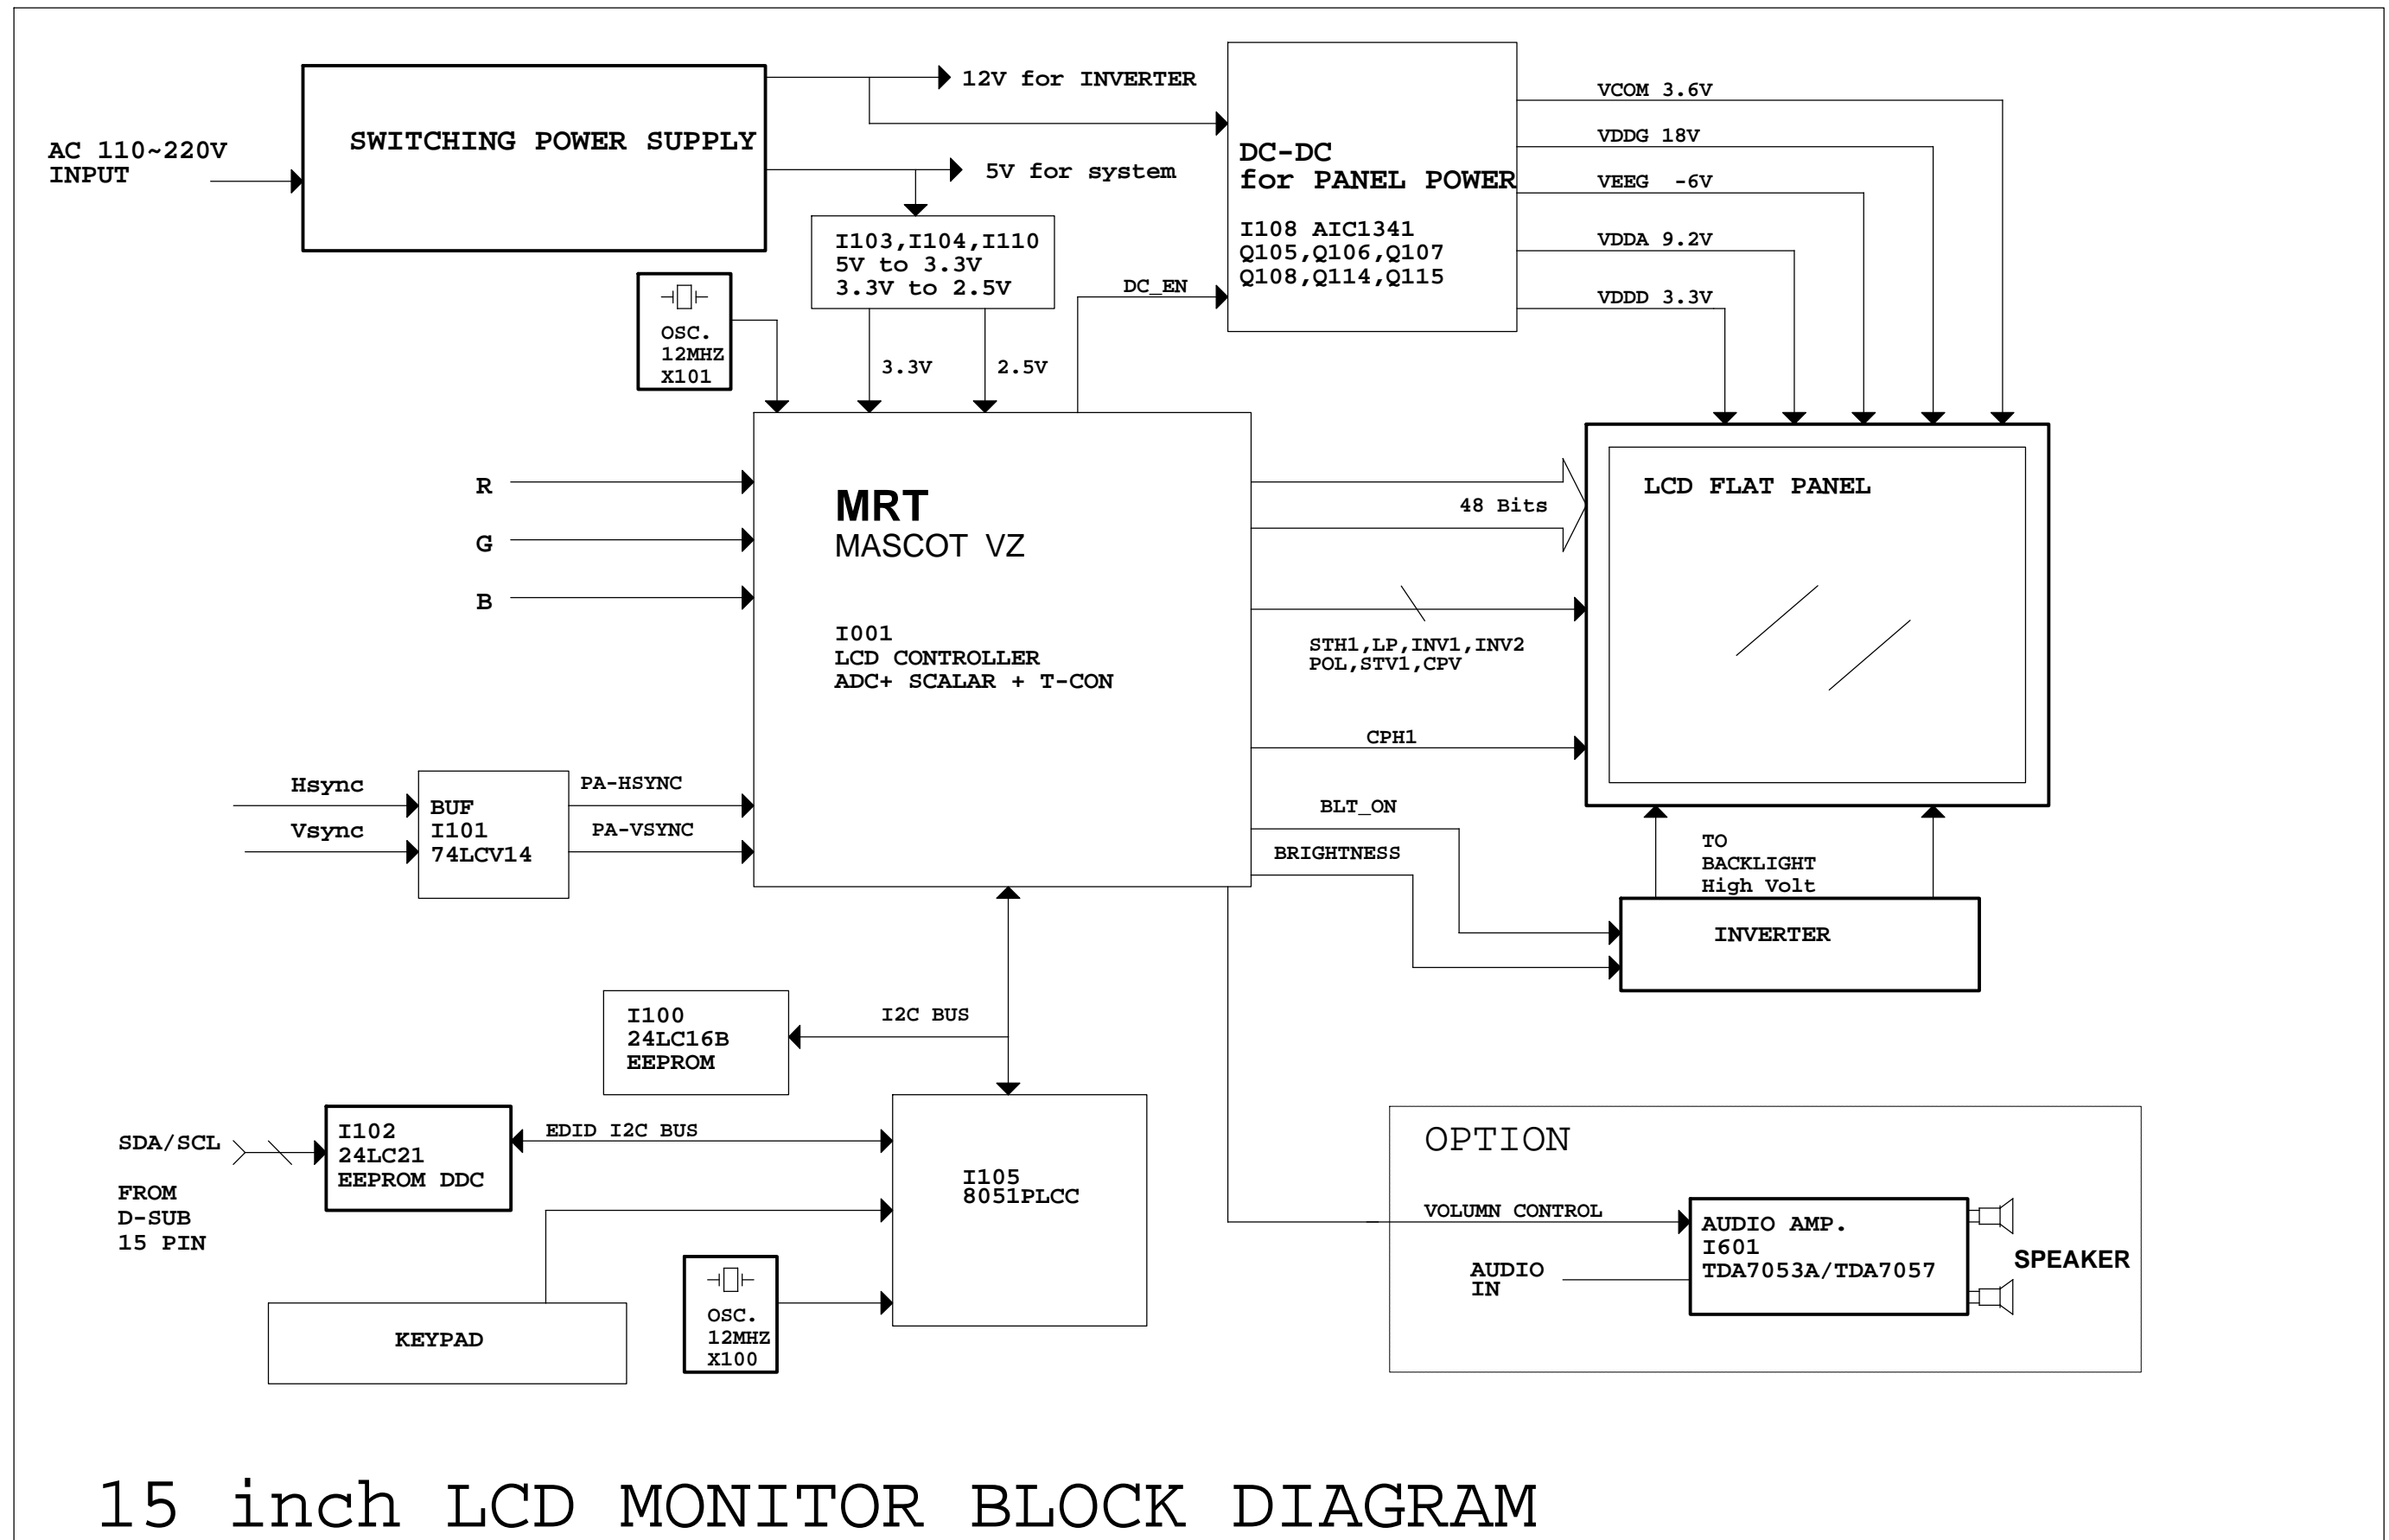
AC 110~220V
INPUT

SWITCHING POWER SUPPLY

12V for INVERTER

5V for system

DC-DC
for PANEL POWER

I108 AIC1341
Q105,Q106,Q107
Q108,Q114,Q115

VCOM 3.6V
VDDG 18V
VEEG -6V
VDDA 9.2V
VDDD 3.3V

I103,I104,I110
5V to 3.3V
3.3V to 2.5V

OSC.
12MHZ
X101

DC_EN

3.3V

2.5V

R

G

B

MRT
MASCOT VZ

I001
LCD CONTROLLER
ADC+ SCALAR + T-CON

48 Bits

LCD FLAT PANEL

STH1,LP,INV1,INV2
POL,STV1,CPV

CPH1

BLT_ON

BRIGHTNESS

TO
BACKLIGHT
High Volt

INVERTER

Hsync

Vsync

BUF
I101
74LCV14

PA-HSYNC

PA-VSYNC

I100
24LC16B
EEPROM

I2C BUS

SDA/SCL

FROM
D-SUB
15 PIN

I102
24LC21
EEPROM DDC

EDID I2C BUS

I105
8051PLCC

KEYPAD

OSC.
12MHZ
X100

OPTION

VOLUMN CONTROL

AUDIO
IN

AUDIO AMP.
I601
TDA7053A/TDA7057

SPEAKER

15 inch LCD MONITOR BLOCK DIAGRAM